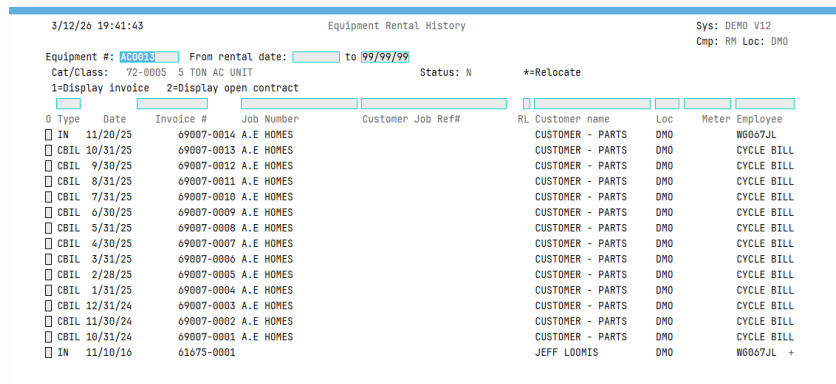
3/12/26 19:41:43 Equipment Rental History Sys: DEMO V12
Cmp: RM Loc: DMO

Equipment #: AC0013 From rental date: to 99/99/99
Cat/Class: 72-0005 5 TON AC UNIT Status: N *=Relocate
1=Display invoice 2=Display open contract

| O | Type | Date | Invoice # | Job Number | Customer Job Ref# | RL | Customer name | Loc | Meter | Employee |
|---|---|---|---|---|---|---|---|---|---|---|
| | IN | 11/20/25 | 69007-0014 | A.E HOMES | | | CUSTOMER - PARTS | DMO | | WG067JL |
| | CBIL | 10/31/25 | 69007-0013 | A.E HOMES | | | CUSTOMER - PARTS | DMO | | CYCLE BILL |
| | CBIL | 9/30/25 | 69007-0012 | A.E HOMES | | | CUSTOMER - PARTS | DMO | | CYCLE BILL |
| | CBIL | 8/31/25 | 69007-0011 | A.E HOMES | | | CUSTOMER - PARTS | DMO | | CYCLE BILL |
| | CBIL | 7/31/25 | 69007-0010 | A.E HOMES | | | CUSTOMER - PARTS | DMO | | CYCLE BILL |
| | CBIL | 6/30/25 | 69007-0009 | A.E HOMES | | | CUSTOMER - PARTS | DMO | | CYCLE BILL |
| | CBIL | 5/31/25 | 69007-0008 | A.E HOMES | | | CUSTOMER - PARTS | DMO | | CYCLE BILL |
| | CBIL | 4/30/25 | 69007-0007 | A.E HOMES | | | CUSTOMER - PARTS | DMO | | CYCLE BILL |
| | CBIL | 3/31/25 | 69007-0006 | A.E HOMES | | | CUSTOMER - PARTS | DMO | | CYCLE BILL |
| | CBIL | 2/28/25 | 69007-0005 | A.E HOMES | | | CUSTOMER - PARTS | DMO | | CYCLE BILL |
| | CBIL | 1/31/25 | 69007-0004 | A.E HOMES | | | CUSTOMER - PARTS | DMO | | CYCLE BILL |
| | CBIL | 12/31/24 | 69007-0003 | A.E HOMES | | | CUSTOMER - PARTS | DMO | | CYCLE BILL |
| | CBIL | 11/30/24 | 69007-0002 | A.E HOMES | | | CUSTOMER - PARTS | DMO | | CYCLE BILL |
| | CBIL | 10/31/24 | 69007-0001 | A.E HOMES | | | CUSTOMER - PARTS | DMO | | CYCLE BILL |
| | IN | 11/10/16 | 61675-0001 | | | | JEFF LOOMIS | DMO | | WG067JL + |